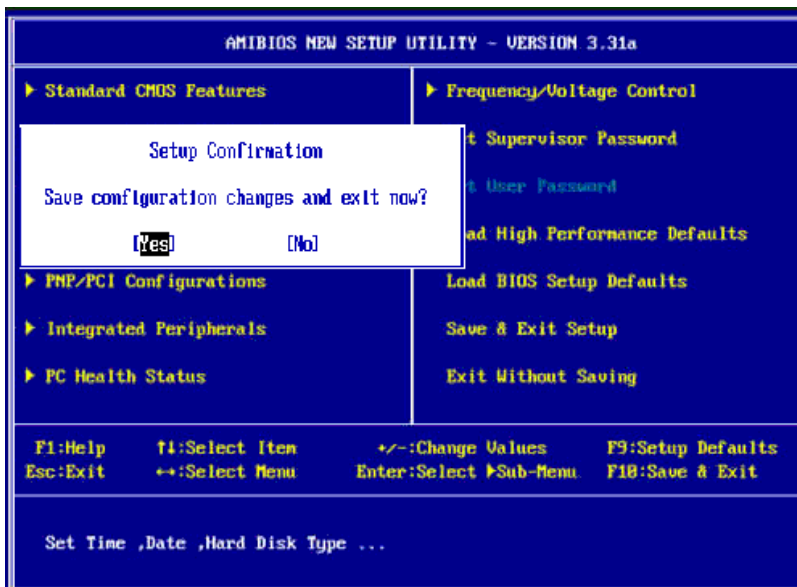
AMIBIOS NEW SETUP UTILITY - VERSION 3.31a

▶ Standard CMOS Features

Setup Confirmation

Save configuration changes and exit now?

[Yes] [No]

▶ PNP/PCI Configurations

▶ Integrated Peripherals

▶ PC Health Status

▶ Frequency/Voltage Control

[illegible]t Supervisor Password

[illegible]t User Password

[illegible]ad High Performance Defaults

Load BIOS Setup Defaults

Save & Exit Setup

Exit Without Saving

F1:Help ↑↓:Select Item +/-:Change Values F9:Setup Defaults
Esc:Exit ↔:Select Menu Enter:Select ▶Sub-Menu F10:Save & Exit

Set Time ,Date ,Hard Disk Type ...